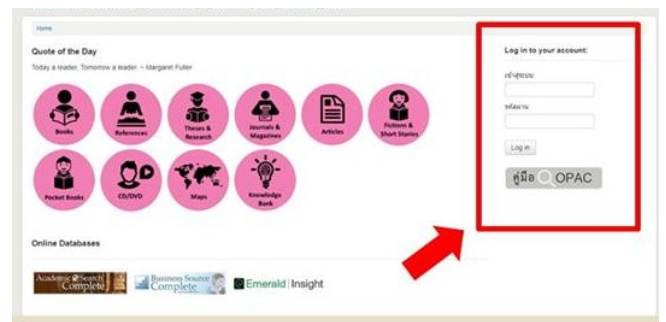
Home

Quote of the Day

Today a reader. Tomorrow a leader. ~ Margaret Fuller

Books

References

Theses & Research

Journals & Magazines

Articles

Fictions & Short Stories

Pocket Books

CD/DVD

Maps

Knowledge Bank

Online Databases

Academic Search Complete

Business Source Complete

Emerald Insight

Log in to your account:

ชื่อผู้ใช้

รหัสผ่าน

Log in

คู่มือ OPAC